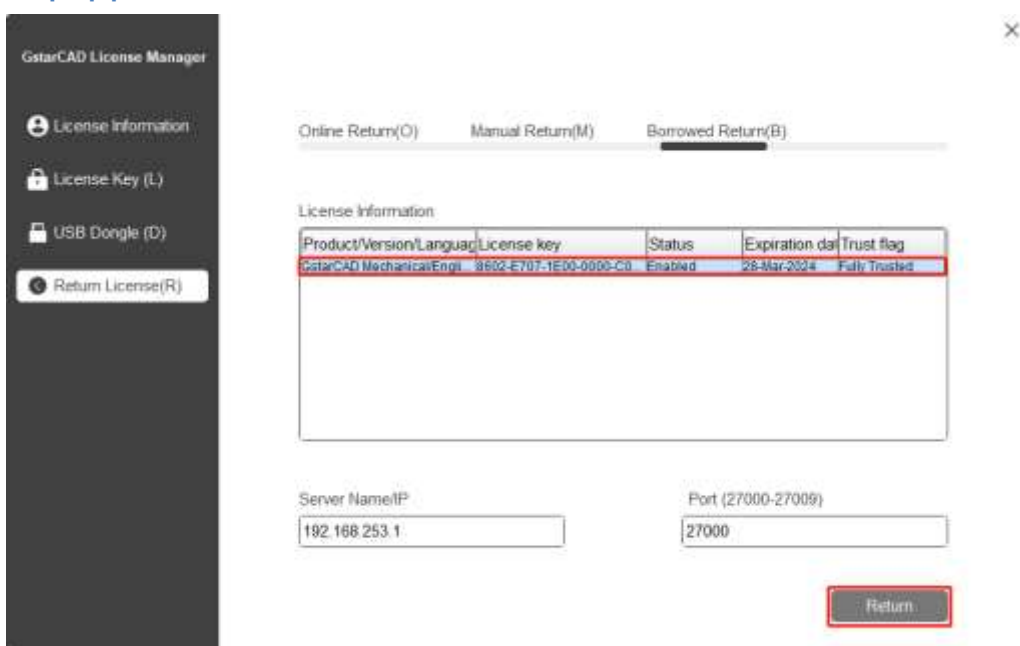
GstarCAD License Manager

License Information

License Key (L)

USB Dongle (D)

Return License(R)

×

Online Return(O)

Manual Return(M)

Borrowed Return(B)

License Information

| Product/Version/Languag | License key | Status | Expiration dat | Trust flag |
|---|---|---|---|---|
| GstarCAD Mechanical/Engli... | 8602-E707-1E00-0000-C0... | Enabled | 28-Mar-2024 | Fully Trusted |

Server Name/IP

192.168.253.1

Port (27000-27009)

27000

Return